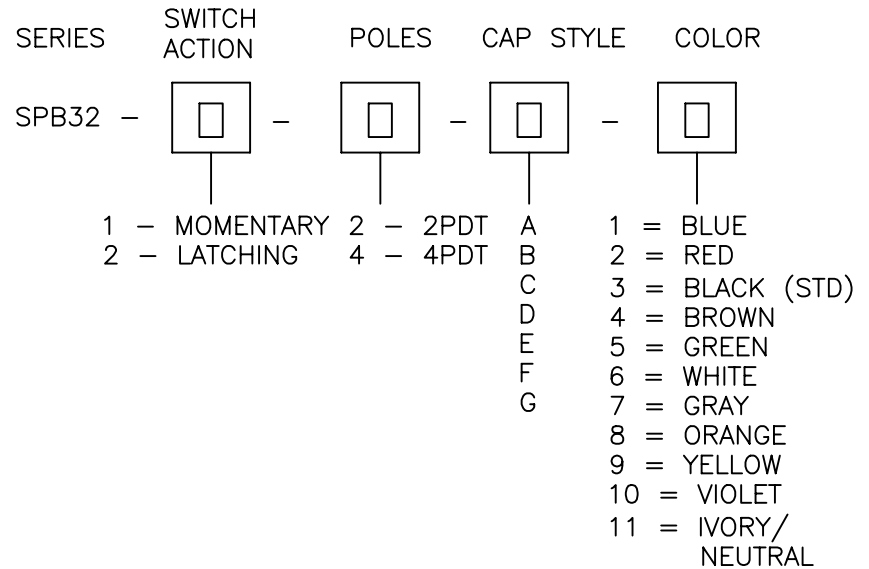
SERIES

SWITCH ACTION

POLES

CAP STYLE

COLOR

SPB32 – – – –

1 – MOMENTARY
2 – LATCHING

2 – 2PDT
4 – 4PDT

A
B
C
D
E
F
G

1 = BLUE
2 = RED
3 = BLACK (STD)
4 = BROWN
5 = GREEN
6 = WHITE
7 = GRAY
8 = ORANGE
9 = YELLOW
10 = VIOLET
11 = IVORY/ NEUTRAL